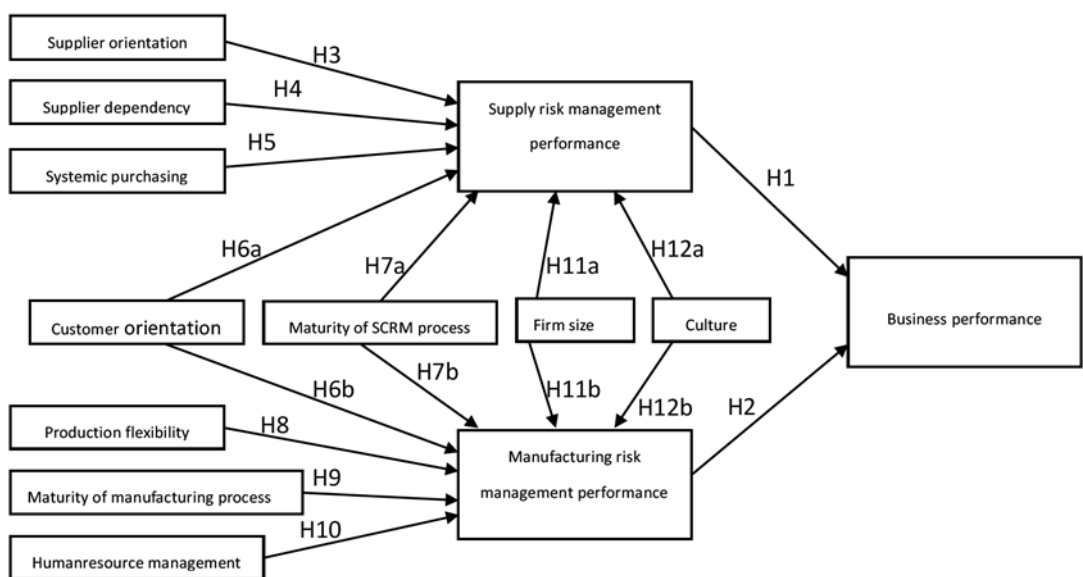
Supplier orientation

H3

Supplier dependency

H4

Systemic purchasing

H5

Supply risk management performance

H1

H6a

H7a

H11a

H12a

Customer orientation

Maturity of SCRM process

Firm size

Culture

Business performance

H6b

H7b

H11b

H12b

H2

Production flexibility

H8

Maturity of manufacturing process

H9

Manufacturing risk management performance

H10

Humanresource management